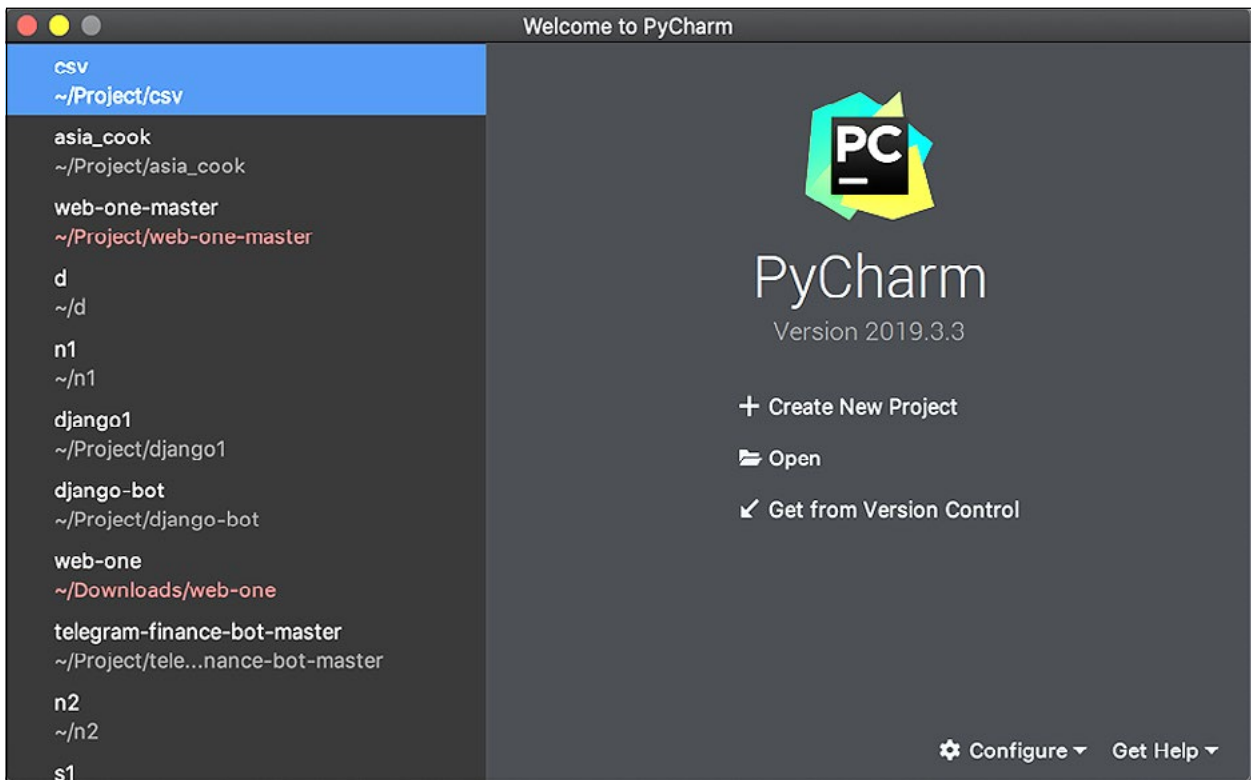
Welcome to PyCharm

csv
~/Project/csv

asia_cook
~/Project/asia_cook

web-one-master
~/Project/web-one-master

d
~/d

n1
~/n1

django1
~/Project/django1

django-bot
~/Project/django-bot

web-one
~/Downloads/web-one

telegram-finance-bot-master
~/Project/tele...nance-bot-master

n2
~/n2

s1

PC

PyCharm
Version 2019.3.3

+ Create New Project

Open

Get from Version Control

Configure

Get Help